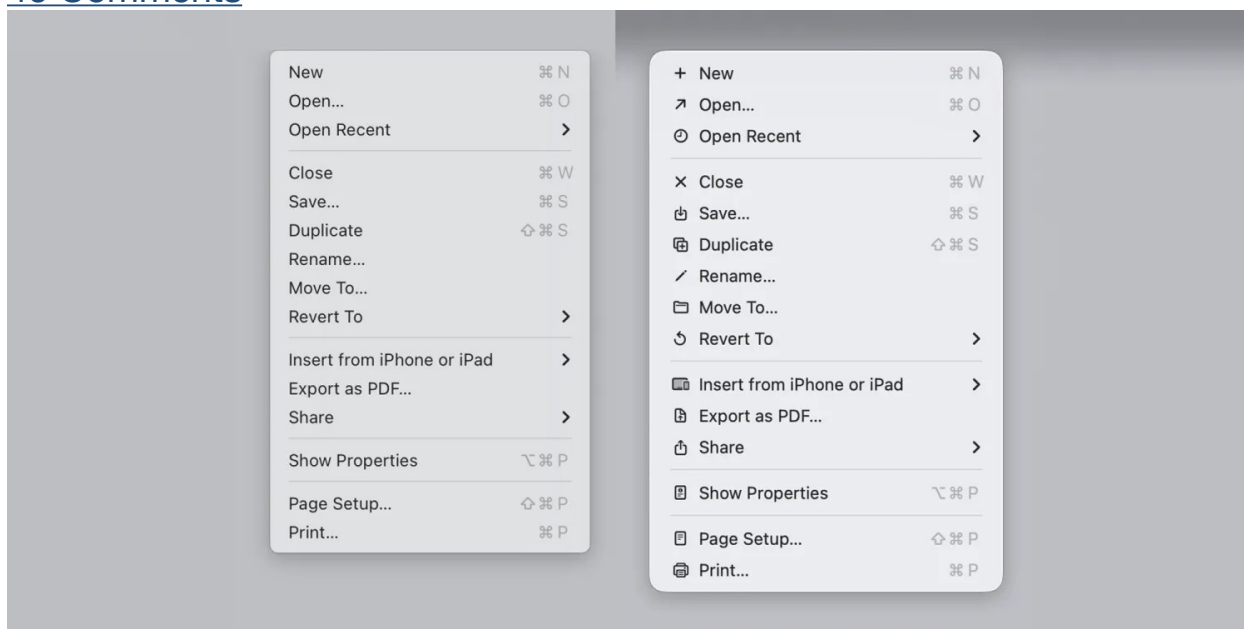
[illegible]

New ⌘N
Open... ⌘O
Open Recent >

Close ⌘W
Save... ⌘S
Duplicate ⇧⌘S
Rename...
Move To...
Revert To >

Insert from iPhone or iPad >
Export as PDF...
Share >

Show Properties ⌥⌘P

Page Setup... ⇧⌘P
Print... ⌘P

+ New ⌘N
↗ Open... ⌘O
Open Recent >

× Close ⌘W
Save... ⌘S
Duplicate ⇧⌘S
Rename...
Move To...
Revert To >

Insert from iPhone or iPad >
Export as PDF...
Share >

Show Properties ⌥⌘P

Page Setup... ⇧⌘P
Print... ⌘P